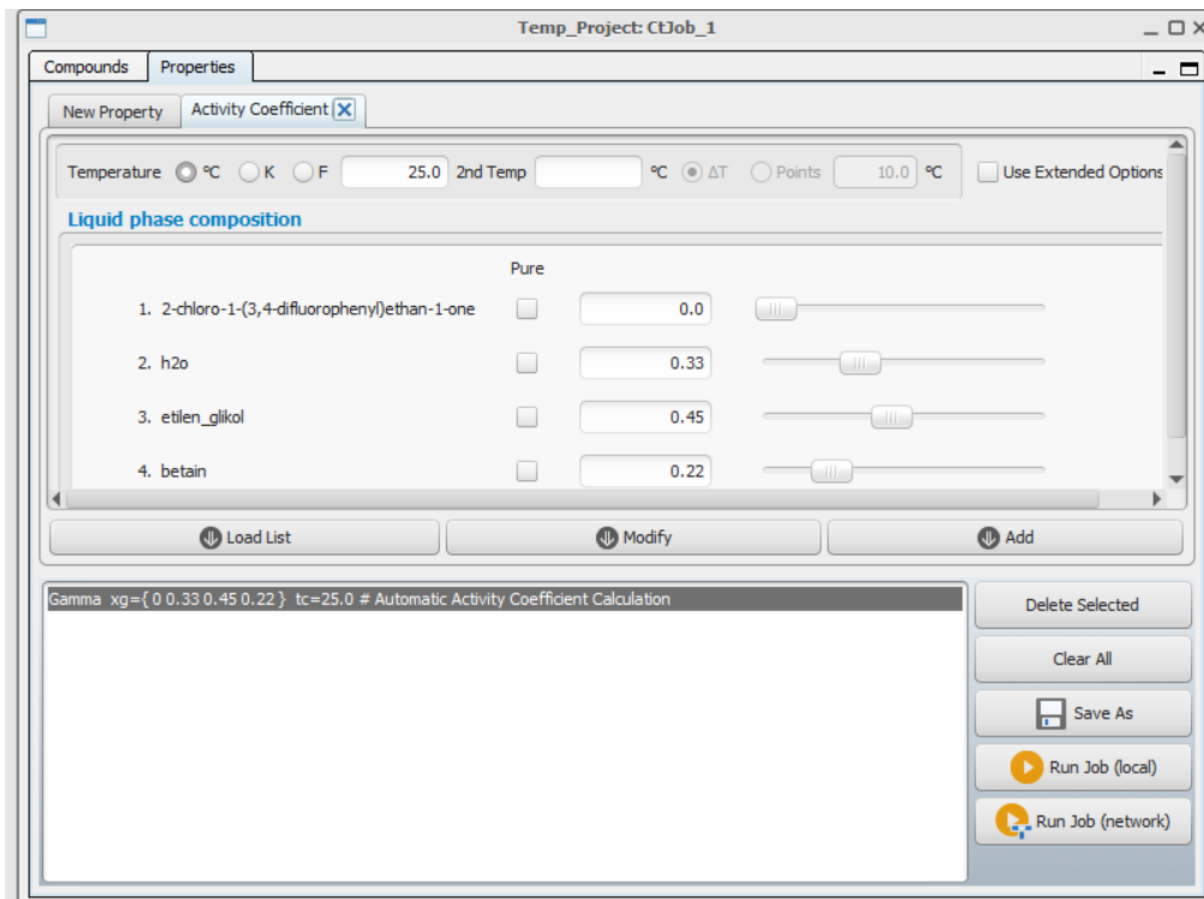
Temp_Project: CtJob_1

Compounds Properties

New Property Activity Coefficient

Temperature °C K F 25.0 2nd Temp °C ΔT Points 10.0 °C Use Extended Options

Liquid phase composition

Pure

1. 2-chloro-1-(3,4-difluorophenyl)ethan-1-one 0.0

2. h2o 0.33

3. etilen_glikol 0.45

4. betain 0.22

Load List Modify Add

Gamma xg={ 0 0.33 0.45 0.22 } tc=25.0 # Automatic Activity Coefficient Calculation

Delete Selected

Clear All

Save As

Run Job (local)

Run Job (network)